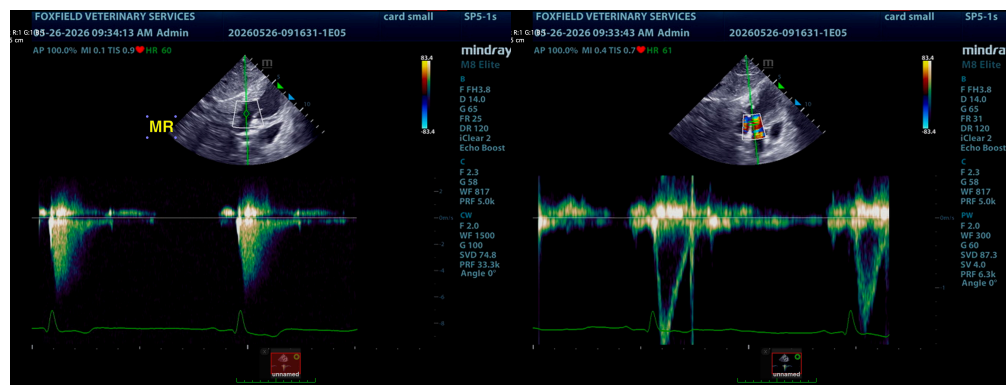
FOXFIELD VETERINARY SERVICES card small SP5-1s
R:1 G:10 5 cm 05-26-2026 09:34:13 AM Admin 20260526-091631-1E05
AP 100.0% MI 0.1 TIS 0.9 HR 60
mindray M8 Elite
83.4
-83.4
MR
B
F FH3.8
D 14.0
G 65
FR 25
DR 120
iClear 2
Echo Boost
C
F 2.3
G 58
WF 817
PRF 5.0k
CW
F 2.0
WF 1500
G 100
SVD 74.8
PRF 33.3k
Angle 0°
2
-0m/s
-2
-4
-6
-8
unnamed

FOXFIELD VETERINARY SERVICES card small SP5-1s
05-26-2026 09:33:43 AM Admin 20260526-091631-1E05
AP 100.0% MI 0.4 TIS 0.7 HR 61
mindray M8 Elite
83.4
-83.4
B
F FH3.8
D 14.0
G 65
FR 31
DR 120
iClear 2
Echo Boost
C
F 2.3
G 58
WF 817
PRF 5.0k
PW
F 2.0
WF 300
G 60
SVD 87.3
SV 4.0
PRF 6.3k
Angle 0°
-0m/s
-1
unnamed